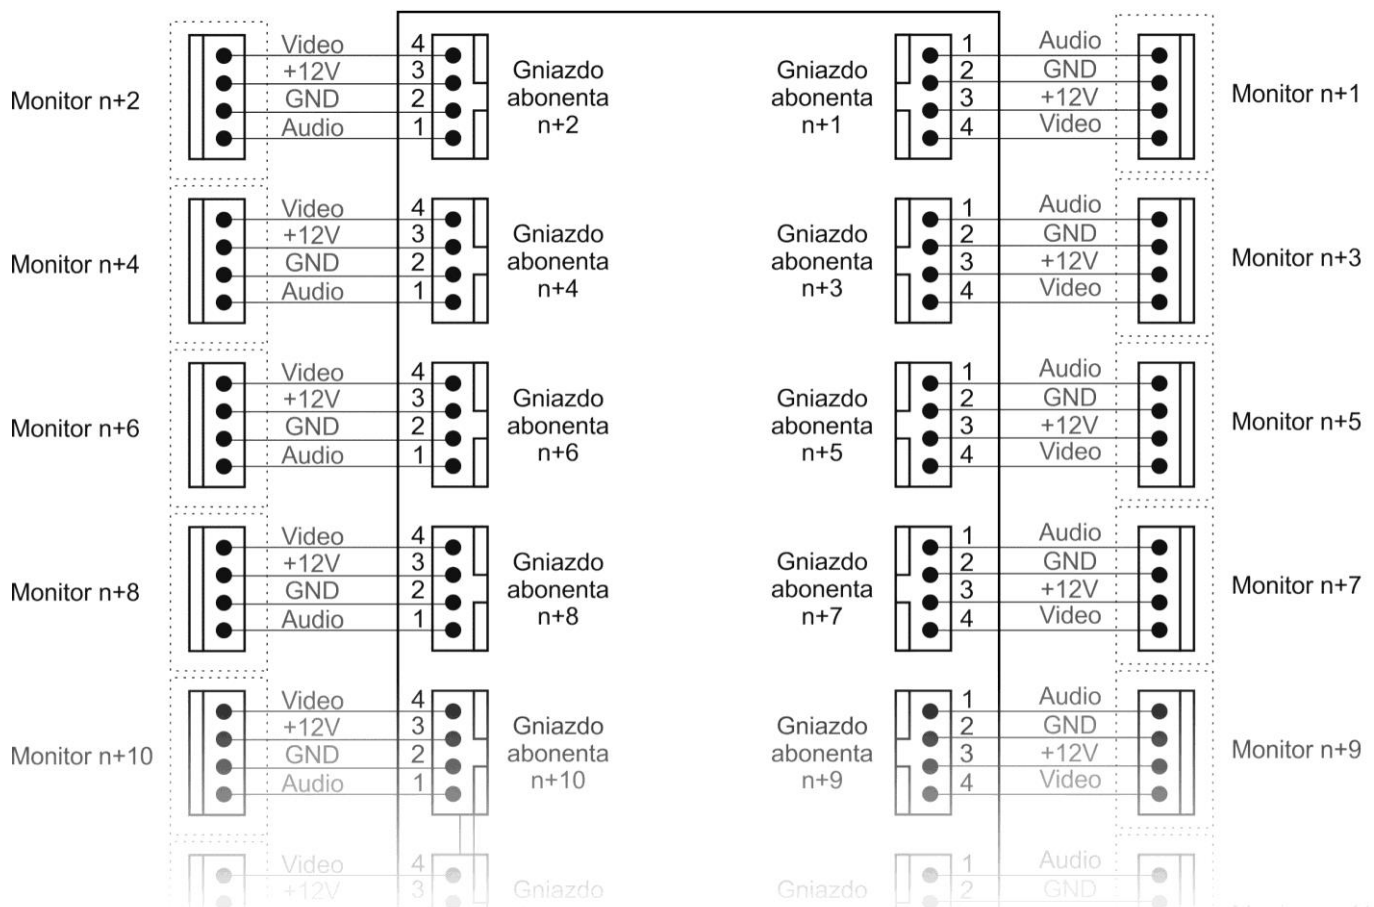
Monitor n+2
Video 4
+12V 3
GND 2
Audio 1
Gniazdo abonenta n+2

Gniazdo abonenta n+1
1 Audio
2 GND
3 +12V
4 Video
Monitor n+1

Monitor n+4
Video 4
+12V 3
GND 2
Audio 1
Gniazdo abonenta n+4

Gniazdo abonenta n+3
1 Audio
2 GND
3 +12V
4 Video
Monitor n+3

Monitor n+6
Video 4
+12V 3
GND 2
Audio 1
Gniazdo abonenta n+6

Gniazdo abonenta n+5
1 Audio
2 GND
3 +12V
4 Video
Monitor n+5

Monitor n+8
Video 4
+12V 3
GND 2
Audio 1
Gniazdo abonenta n+8

Gniazdo abonenta n+7
1 Audio
2 GND
3 +12V
4 Video
Monitor n+7

Monitor n+10
Video 4
+12V 3
GND 2
Audio 1
Gniazdo abonenta n+10

Gniazdo abonenta n+9
1 Audio
2 GND
3 +12V
4 Video
Monitor n+9

Video 4
+12V 3
Gniazdo

Gniazdo
1 Audio
2 GND